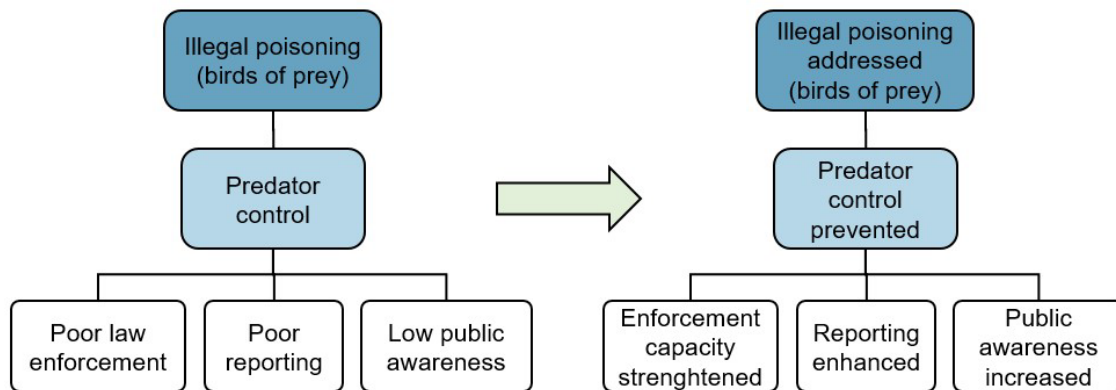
Illegal poisoning (birds of prey)

Predator control

Poor law enforcement

Poor reporting

Low public awareness

Illegal poisoning addressed (birds of prey)

Predator control prevented

Enforcement capacity strenghtened

Reporting enhanced

Public awareness increased